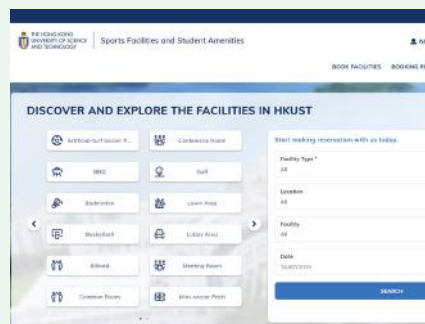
THE HONG KONG UNIVERSITY OF SCIENCE AND TECHNOLOGY | Sports Facilities and Student Amenities

BOOK FACILITIES BOOKING R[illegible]

DISCOVER AND EXPLORE THE FACILITIES IN HKUST

Artificial-turf Soccer P...
Conference Room
BBQ
Golf
Badminton
Lawn Area
Basketball
Lobby Area
Billiard
Meeting Room
Common Room
Mini-soccer Pitch

Start making reservation with us today.

Facility Type *
All

Location
All

Facility
All

Date
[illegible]

SEARCH